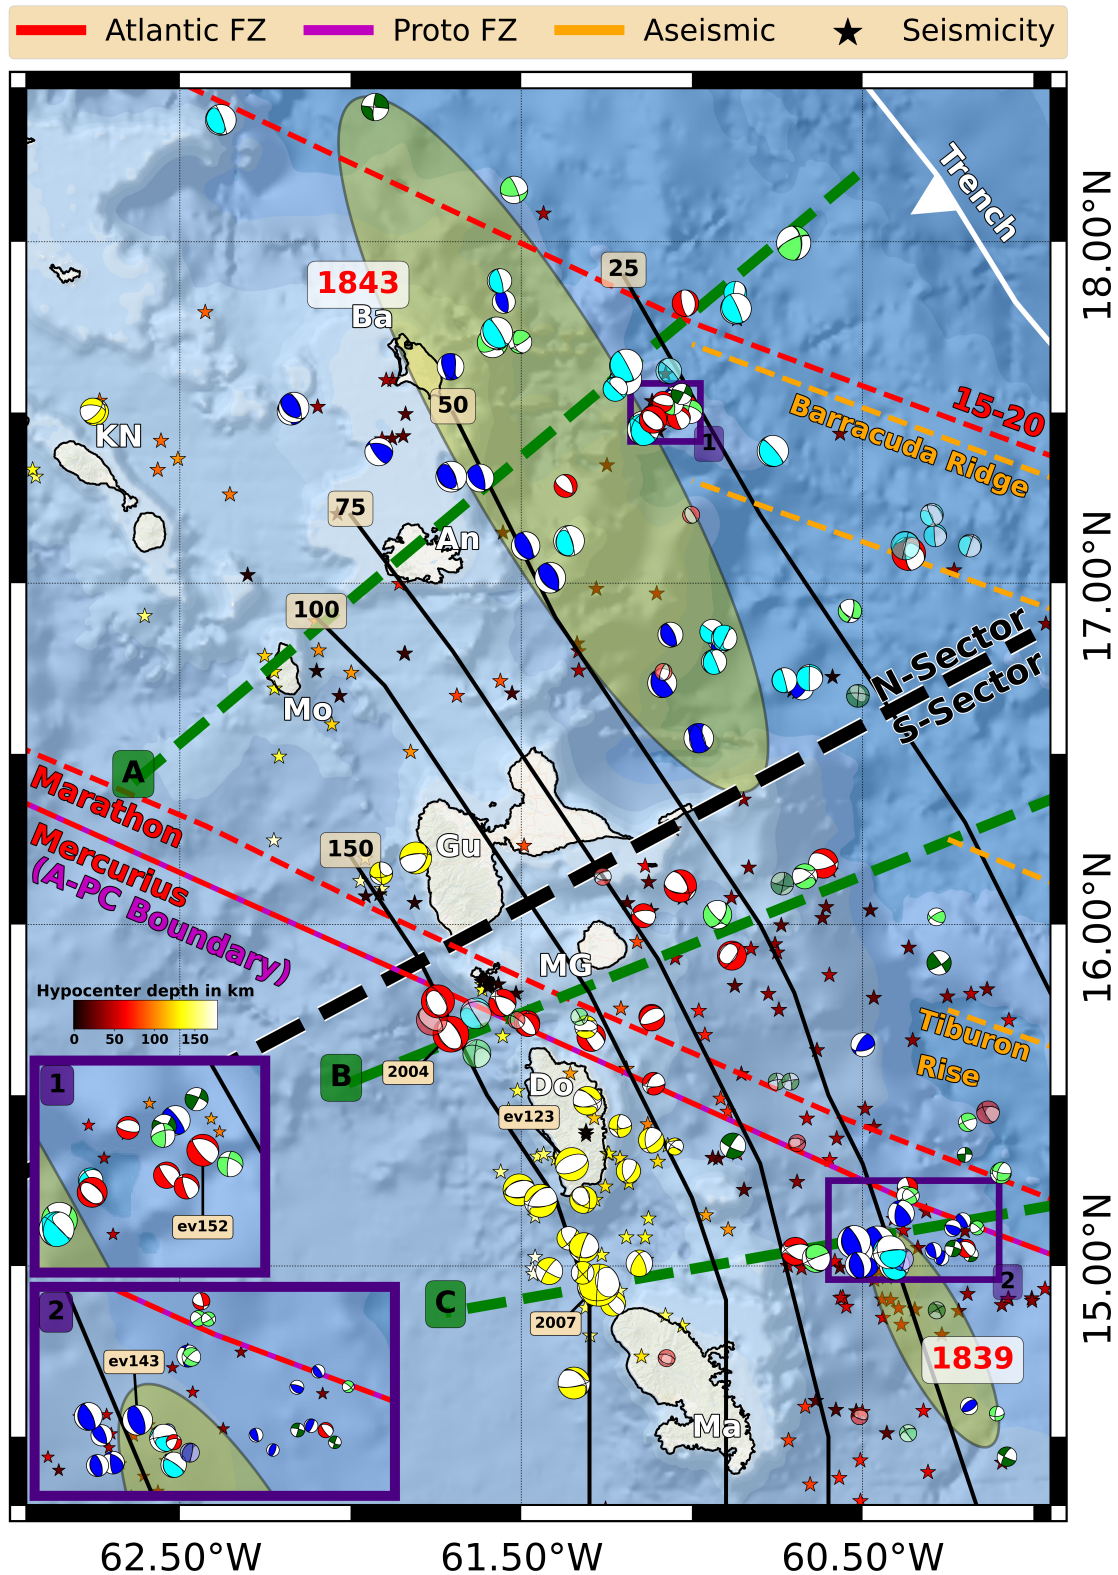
Atlantic FZ Proto FZ Aseismic Seismicity

Trench

18.00°N

17.00°N

16.00°N

15.00°N

1843

Ba

25

50

75

100

150

15-20

Barracuda Ridge

1

KN

An

Mo

N-Sector

S-Sector

A

Marathon

Mercurius

(A-PC Boundary)

Gu

MG

Hypocenter depth in km

0 50 100 150

B

2004

Do

ev123

Tiburon Rise

1

ev152

2

ev143

C

2007

2

1839

Ma

62.50°W 61.50°W 60.50°W